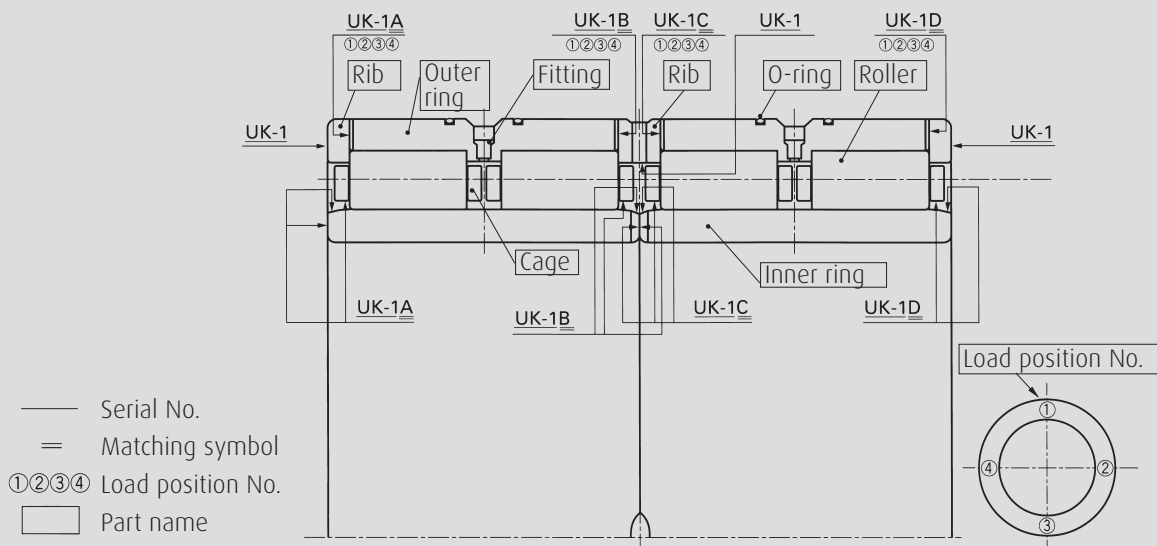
UK-1A
①②③④
UK-1B
①②③④
UK-1C
①②③④
UK-1
UK-1D
①②③④

Rib
Outer ring
Fitting
Rib
O-ring
Roller

UK-1
UK-1

Cage
Inner ring

UK-1A
UK-1B
UK-1C
UK-1D

Load position No.
①
②
③
④

Serial No.
Matching symbol
①②③④ Load position No.
Part name